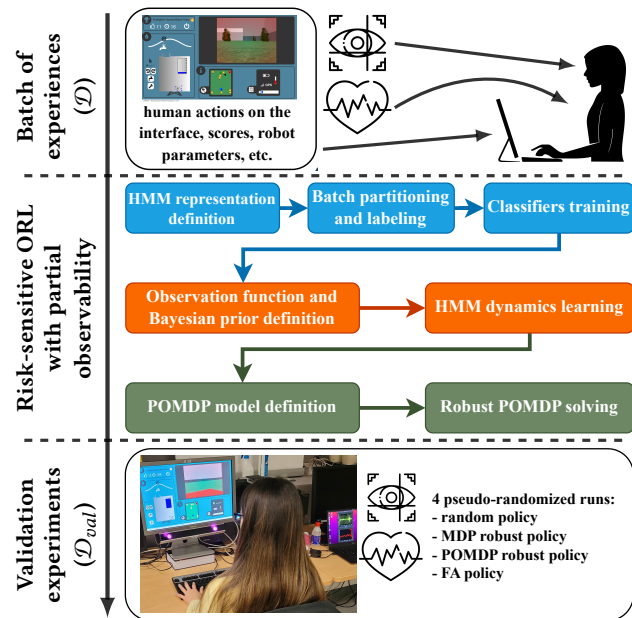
Batch of experiences ($\mathcal{D}$)

human actions on the interface, scores, robot parameters, etc.

Risk-sensitive ORL with partial observability

HMM representation definition

Batch partitioning and labeling

Classifiers training

Observation function and Bayesian prior definition

HMM dynamics learning

POMDP model definition

Robust POMDP solving

Validation experiments ($\mathcal{D}_{val}$)

4 pseudo-randomized runs:
- random policy
- MDP robust policy
- POMDP robust policy
- FA policy